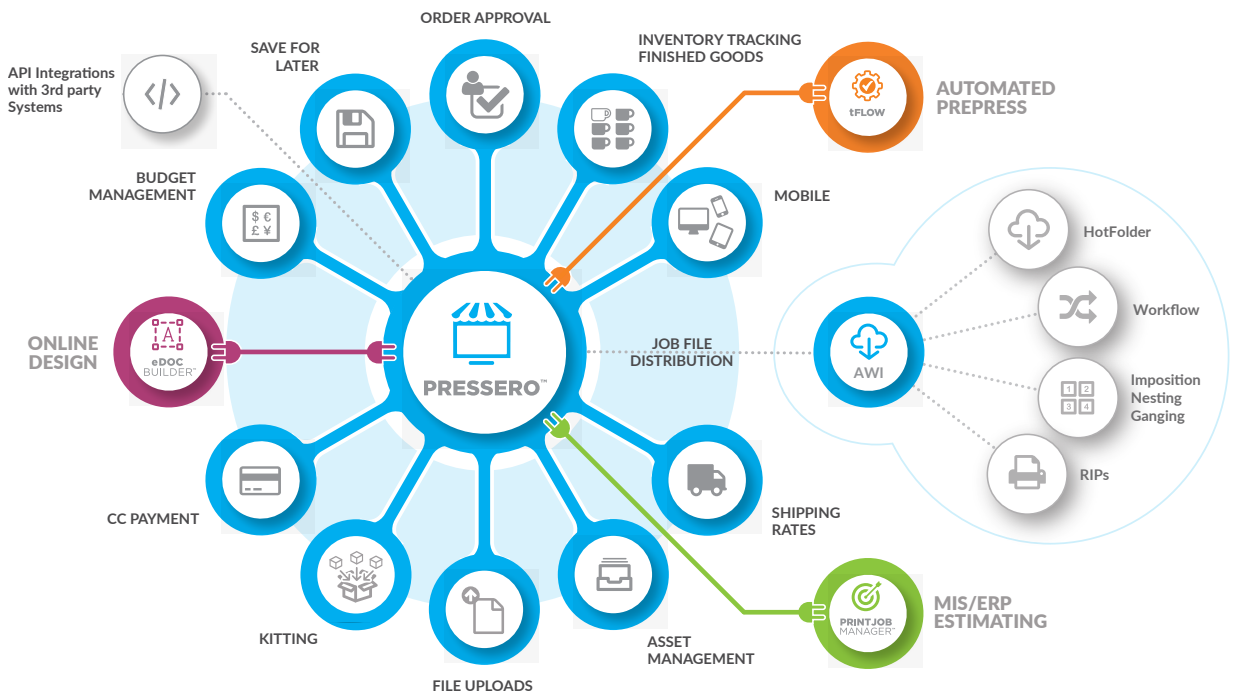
ORDER APPROVAL

SAVE FOR LATER

INVENTORY TRACKING FINISHED GOODS

API Integrations with 3rd party Systems

tFLOW

AUTOMATED PREPRESS

BUDGET MANAGEMENT

$ €
£ ¥

MOBILE

HotFolder

Workflow

ONLINE DESIGN

eDOC BUILDER™

PRESSERO™

JOB FILE DISTRIBUTION

AWI

Imposition Nesting Ganging

1 2
3 4

RIPs

CC PAYMENT

SHIPPING RATES

KITTING

FILE UPLOADS

ASSET MANAGEMENT

PRINTJOB MANAGER™

MIS/ERP ESTIMATING